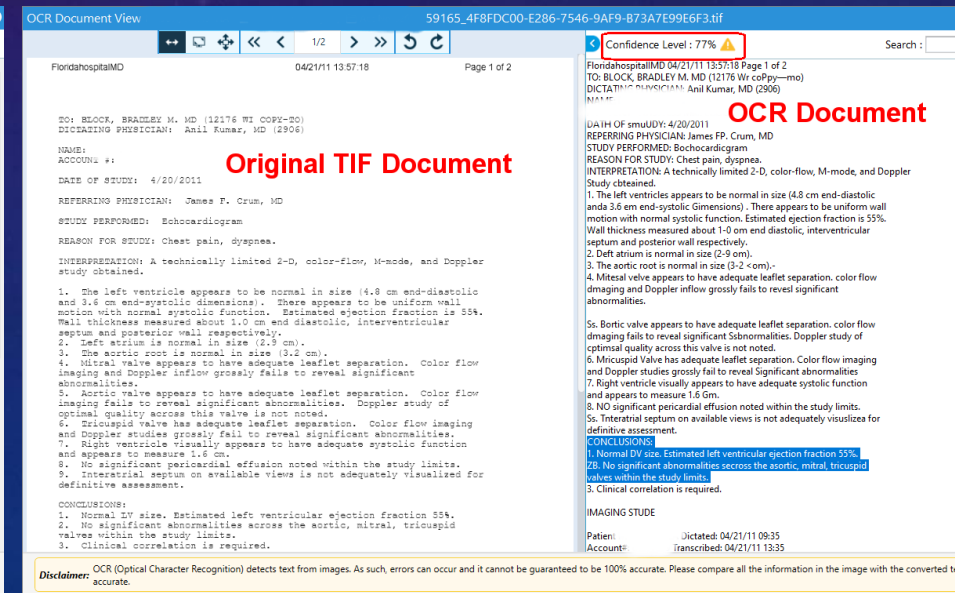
OCR Document View

59165_4F8FDC00-E286-7546-9AF9-B73A7E99E6F3.tif

1/2

FloridahospitalMD 04/21/11 13:57:18 Page 1 of 2

TO: BLOCK, BRADLEY M. MD (12176 WI COPY-TO)
DICTATING PHYSICIAN: Anil Kumar, MD (2906)

NAME:
ACCOUNT #:

Original TIF Document

DATE OF STUDY: 4/20/2011

REFERRING PHYSICIAN: James F. Crum, MD

STUDY PERFORMED: Echocardiogram

REASON FOR STUDY: Chest pain, dyspnea.

INTERPRETATION: A technically limited 2-D, color-flow, M-mode, and Doppler study obtained.

1. The left ventricle appears to be normal in size (4.8 cm end-diastolic and 3.6 cm end-systolic dimensions). There appears to be uniform wall motion with normal systolic function. Estimated ejection fraction is 55%. Wall thickness measured about 1.0 cm end diastolic, interventricular septum and posterior wall respectively.
2. Left atrium is normal in size (2.9 cm).
3. The aortic root is normal in size (3.2 cm).
4. Mitral valve appears to have adequate leaflet separation. Color flow imaging and Doppler inflow grossly fails to reveal significant abnormalities.
5. Aortic valve appears to have adequate leaflet separation. Color flow imaging fails to reveal significant abnormalities. Doppler study of optimal quality across this valve is not noted.
6. Tricuspid valve has adequate leaflet separation. Color flow imaging and Doppler studies grossly fail to reveal significant abnormalities.
7. Right ventricle visually appears to have adequate systolic function and appears to measure 1.6 cm.
8. No significant pericardial effusion noted within the study limits.
9. Interatrial septum on available views is not adequately visualized for definitive assessment.

CONCLUSIONS:
1. Normal LV size. Estimated left ventricular ejection fraction 55%.
2. No significant abnormalities across the aortic, mitral, tricuspid valves within the study limits.
3. Clinical correlation is required.

Confidence Level : 77%

Search :

OCR Document

FloridahospitalMD 04/21/11 13:57:18 Page 1 of 2
TO: BLOCK, BRADLEY M. MD (12176 Wr coPPy—mo)
DICTATING PHYSICIAN: Anil Kumar, MD (2906)
NAME

DATH OF smuDDY: 4/20/2011
REPERRING PHYSICIAN: James FP. Crum, MD
STUDY PERFORMED: Bochocardicgram
REASON FOR STUDY: Chest pain, dyspnea.
INTERPRETATION: A technically limited 2-D, color-flow, M-mode, and Doppler Study cbteained.
1. The left ventricles appears to be normal in size (4.8 cm end-diastolic anda 3.6 em end-systolic Gimensions) . There appears to be uniform wall motion with normal systolic function. Estimated ejection fraction is 55%. Wall thickness measured about 1-0 om end diastolic, interventricular septum and posterior wall respectively.
2. Deft atrium is normal in size (2-9 om).
3. The aortic root is normal in size (3-2 <om).-
4. Mitesal valve appears to have adequate leaflet separation. color flow dmaging and Doppler inflow grossly fails to revesl significant abnormalities.

Ss. Bortic valve appears to have adequate leaflet separation. color flow dmaging fails to reveal significant Ssbnormalities. Doppler study of cptimsal quality across this valve is not noted.
6. Mricuspid Valve has adequate leaflet separation. Color flow imaging and Doppler studies grossly fail to reveal Significant abnormalities
7. Right ventricle visually appears to have adequate systolic function and appears to measure 1.6 Gm.
8. NO significant pericardial effusion noted within the study limits.
Ss. Tnteratrial septum on available views is not adequately visuslizea for definitive assessment.
CONCLUSIONS:
1. Normal DV size. Estimated left ventricular ejection fraction 55%.
ZB. No significant abnormalities secross the asortic, mitral, tricuspid valves within the study limits.
3. Clinical correlation is required.

IMAGING STUDE

Patien: Dictated: 04/21/11 09:35
Account= Transcribed: 04/21/11 13:35

Disclaimer: OCR (Optical Character Recognition) detects text from images. As such, errors can occur and it cannot be guaranteed to be 100% accurate. Please compare all the information in the image with the converted t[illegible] accurate.